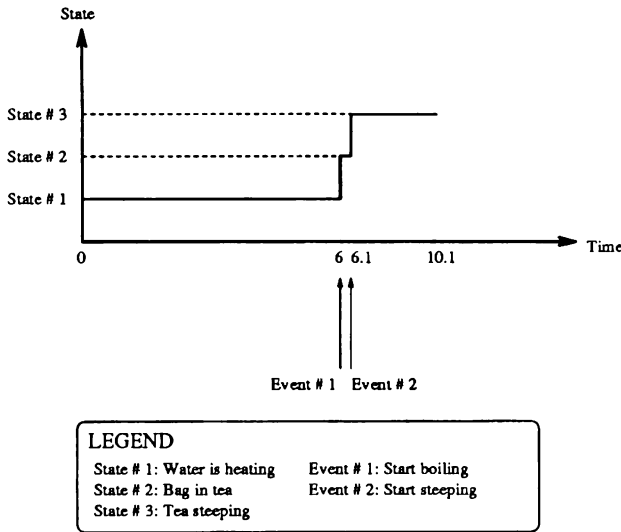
State

State # 3

State # 2

State # 1

0

6 6.1

10.1

Time

Event # 1 Event # 2

LEGEND

State # 1: Water is heating

Event # 1: Start boiling

State # 2: Bag in tea

Event # 2: Start steeping

State # 3: Tea steeping